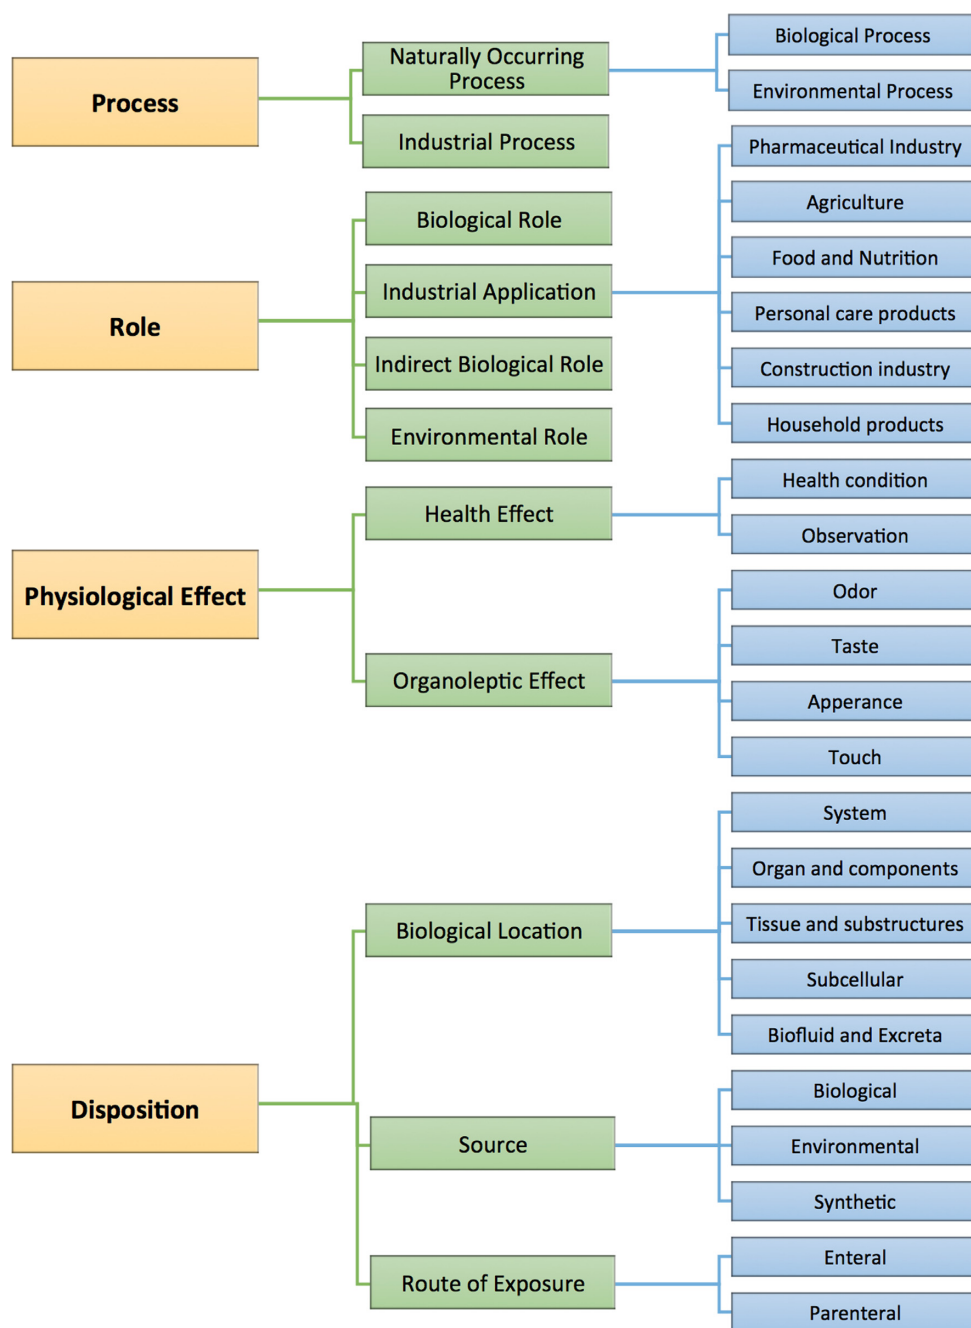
Process

Naturally Occurring Process

Biological Process

Environmental Process

Industrial Process

Role

Biological Role

Industrial Application

Pharmaceutical Industry

Agriculture

Food and Nutrition

Personal care products

Construction industry

Household products

Indirect Biological Role

Environmental Role

Physiological Effect

Health Effect

Health condition

Observation

Organoleptic Effect

Odor

Taste

Apperance

Touch

Disposition

Biological Location

System

Organ and components

Tissue and substructures

Subcellular

Biofluid and Excreta

Source

Biological

Environmental

Synthetic

Route of Exposure

Enteral

Parenteral